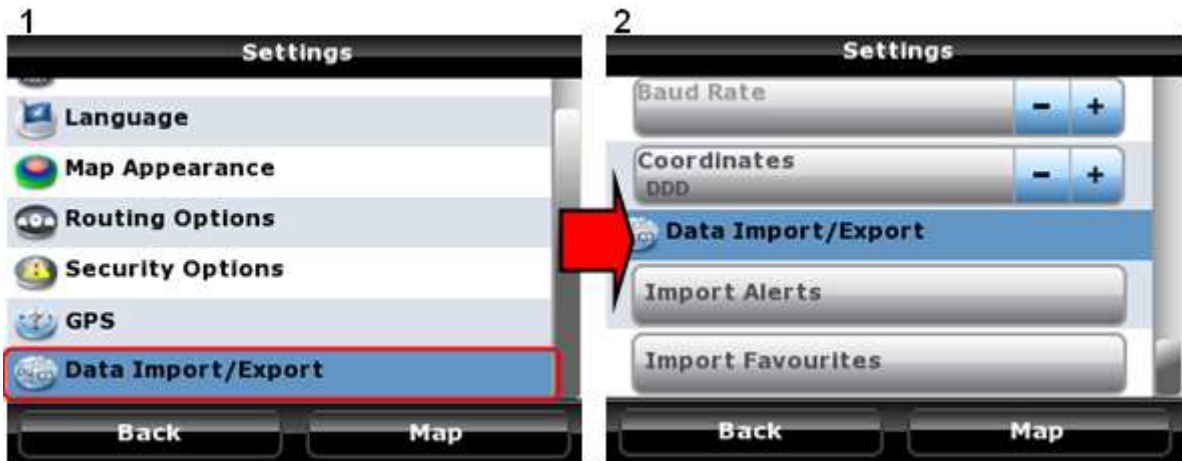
1

Settings

Language

Map Appearance

Routing Options

Security Options

GPS

Data Import/Export

Back

Map

2

Settings

Baud Rate

− +

Coordinates
DDD

− +

Data Import/Export

Import Alerts

Import Favourites

Back

Map